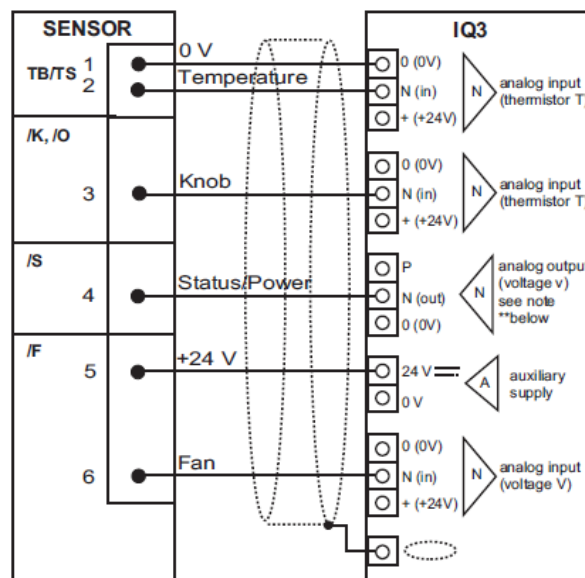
SENSOR

TB/TS 1
2

/K, /O

3

/S

4

/F

5

6

0 V
Temperature

Knob

Status/Power

+24 V

Fan

IQ3

0 (0V)
N (in)
+ (+24V)
N
analog input
(thermistor T)

0 (0V)
N (in)
+ (+24V)
N
analog input
(thermistor T)

P
N (out)
0 (0V)
N
analog outpu
(voltage v)
see note
**below

24 V
0 V
A
auxiliary
supply

0 (0V)
N (in)
+ (+24V)
N
analog input
(voltage V)